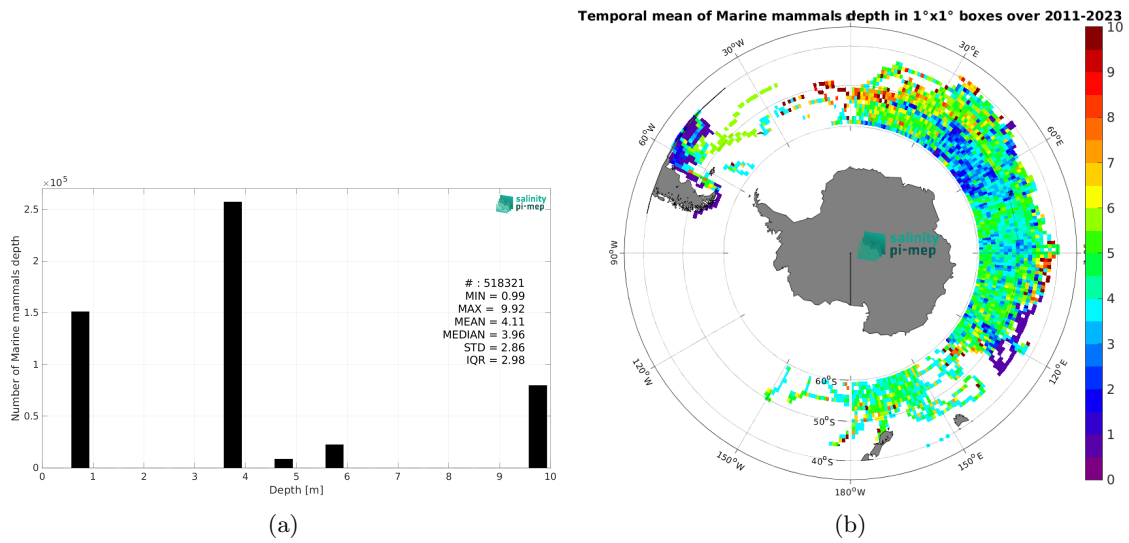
$\times 10^5$

2.5

2

1.5

1

0.5

0

Number of Marine mammals depth

0 1 2 3 4 5 6 7 8 9 10

Depth [m]

salinity pi-mep

# : 518321
MIN = 0.99
MAX = 9.92
MEAN = 4.11
MEDIAN = 3.96
STD = 2.86
IQR = 2.98

(a)

Temporal mean of Marine mammals depth in 1°x1° boxes over 2011-2023

30°W
30°E
60°W
60°E
90°W
90°E
120°W
120°E
150°W
150°E
180°W
60°S
50°S
40°S

salinity pi-mep

10
9
8
7
6
5
4
3
2
1
0

(b)